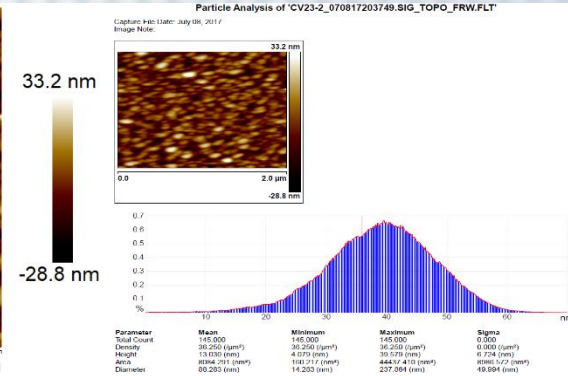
Particle Analysis of 'CV23-2_070817203749.SIG_TOPO_FRW.FLT'

Capture File Date: July 08, 2017
Image Note:

33.2 nm

33.2 nm

0.0

2.0 µm

-28.8 nm

-28.8 nm

0.7
0.6
0.5
0.4
0.3
0.2
0.1
%

10
20
30
40
50
60
nm

| Parameter | Mean | Minimum | Maximum | Sigma |
|---|---|---|---|---|
| Total Count | 145.000 | 145.000 | 145.000 | 0.000 |
| Density | 36.250 (µm²) | 36.250 (µm²) | 36.250 (µm²) | 0.000 (µm²) |
| Height | 13.030 (nm) | 4.079 (nm) | 39.579 (nm) | 6.724 (nm) |
| Area | 8084.291 (nm²) | 160.217 (nm²) | 44437.410 (nm²) | 8086.572 (nm²) |
| Diameter | 80.283 (nm) | 14.283 (nm) | 237.864 (nm) | 49.894 (nm) |